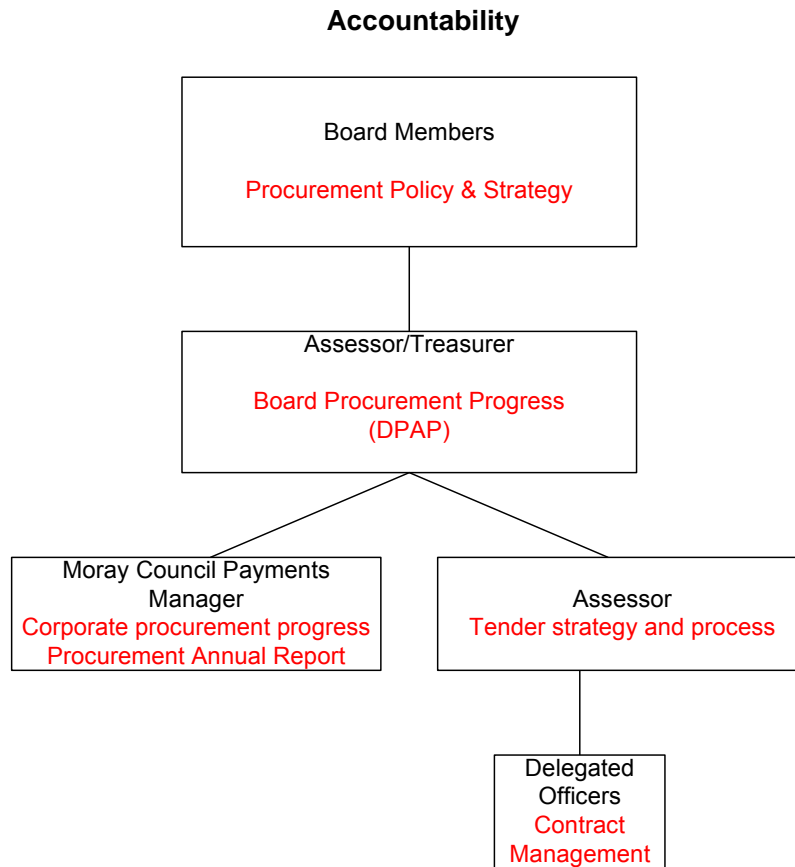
**Accountability**

Board Members

Procurement Policy & Strategy

Assessor/Treasurer

Board Procurement Progress (DPAP)

Moray Council Payments Manager
Corporate procurement progress
Procurement Annual Report

Assessor
Tender strategy and process

Delegated Officers
Contract Management